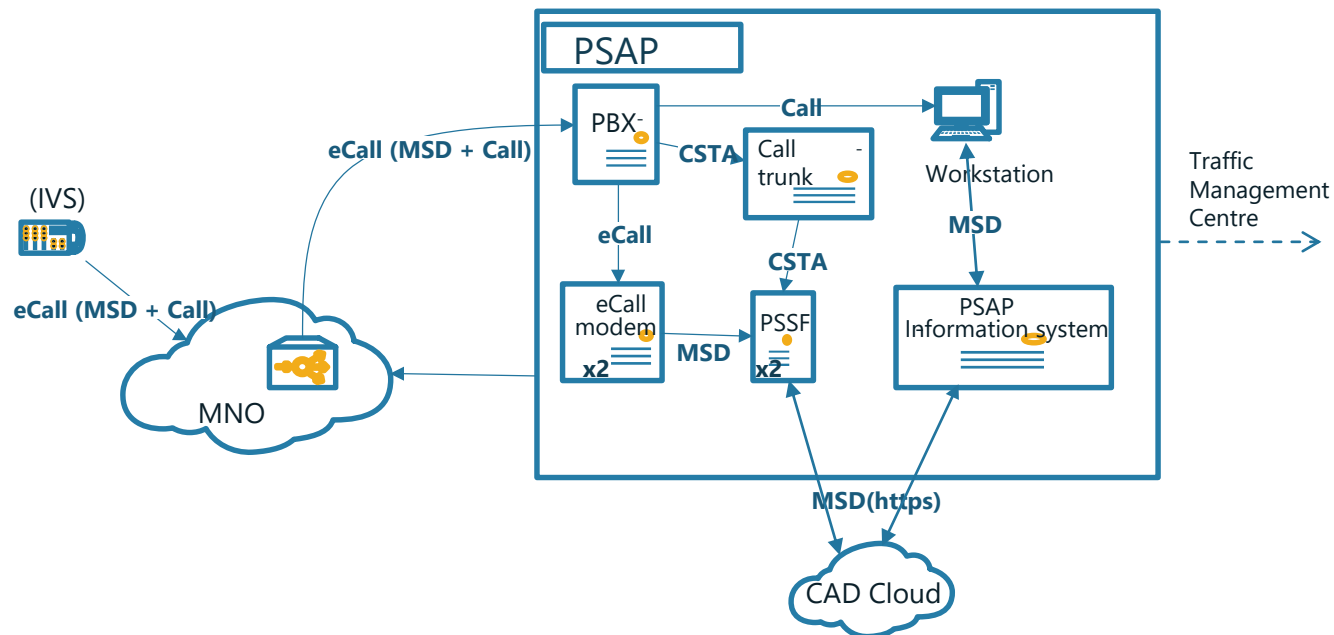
PSAP

PBX

Call

CSTA

Call trunk

Workstation

Traffic Management Centre

eCall (MSD + Call)

(IVS)

eCall (MSD + Call)

eCall

CSTA

MSD

eCall modem

x2

MSD

PSSF

x2

PSAP Information system

MNO

MSD(https)

CAD Cloud